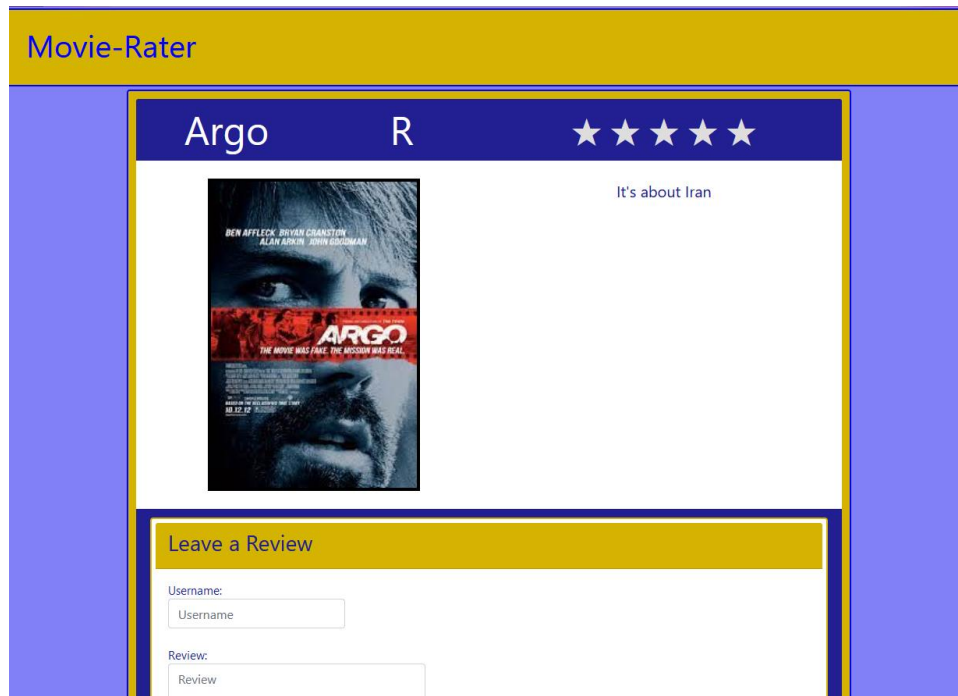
Movie-Rater

Argo R ★★★★★

BEN AFFLECK BRYAN CRANSTON
ALAN ARKIN JOHN GOODMAN

ARGO
THE MOVIE WAS FAKE. THE MISSION WAS REAL.

BASED ON THE DECLASSIFIED TRUE STORY

10.12.12

It's about Iran

Leave a Review

Username:
Username

Review:
Review